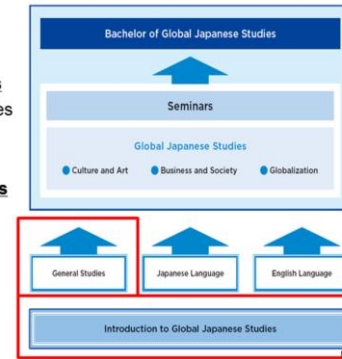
a
es

s

Bachelor of Global Japanese Studies

Seminars

Global Japanese Studies

Culture and Art
Business and Society
Globalization

General Studies

Japanese Language

English Language

Introduction to Global Japanese Studies